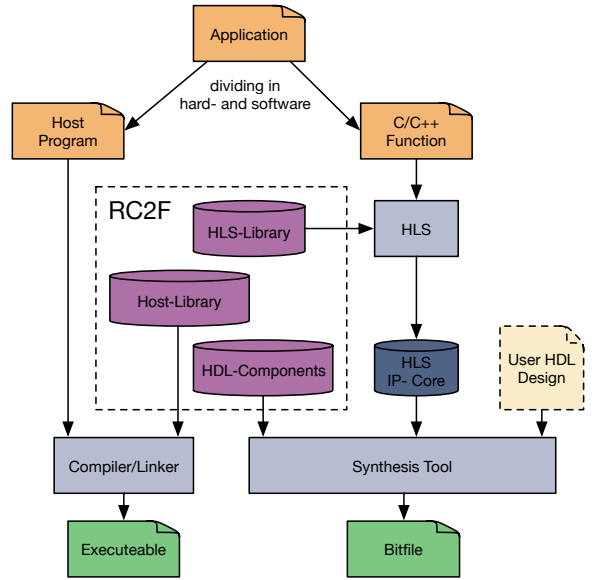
Application

dividing in hard- and software

Host Program

C/C++ Function

RC2F

HLS-Library

HLS

Host-Library

HDL-Components

HLS IP- Core

User HDL Design

Compiler/Linker

Synthesis Tool

Executeable

Bitfile